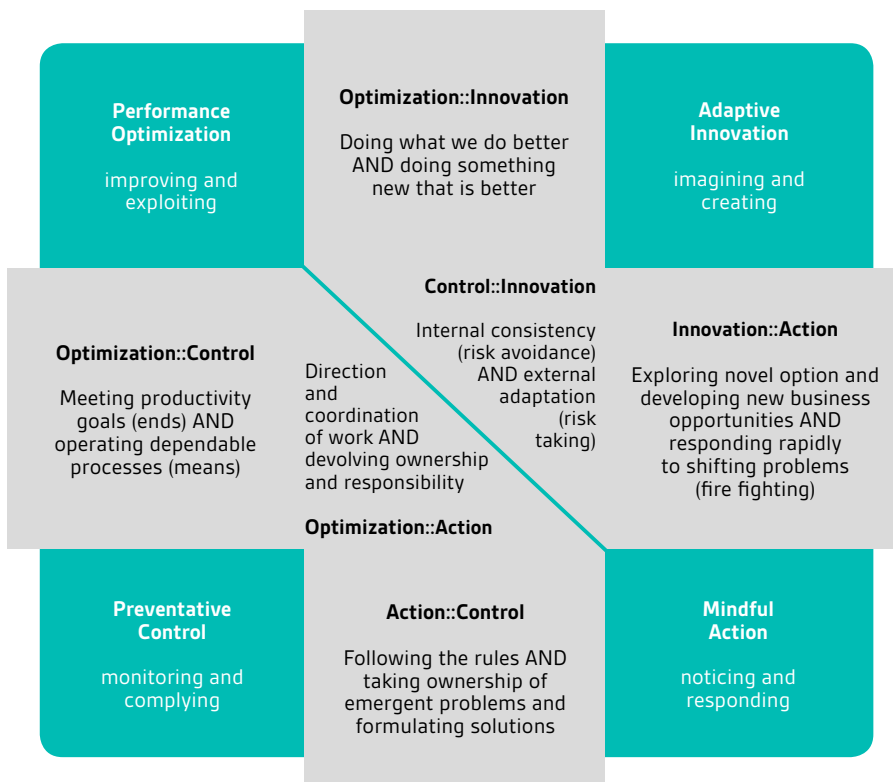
Performance Optimization

improving and exploiting

Optimization::Innovation

Doing what we do better AND doing something new that is better

Adaptive Innovation

imagining and creating

Optimization::Control

Meeting productivity goals (ends) AND operating dependable processes (means)

Control::Innovation

Internal consistency (risk avoidance) AND external adaptation (risk taking)

Direction and coordination of work AND devolving ownership and responsibility

Optimization::Action

Innovation::Action

Exploring novel option and developing new business opportunities AND responding rapidly to shifting problems (fire fighting)

Preventative Control

monitoring and complying

Action::Control

Following the rules AND taking ownership of emergent problems and formulating solutions

Mindful Action

noticing and responding